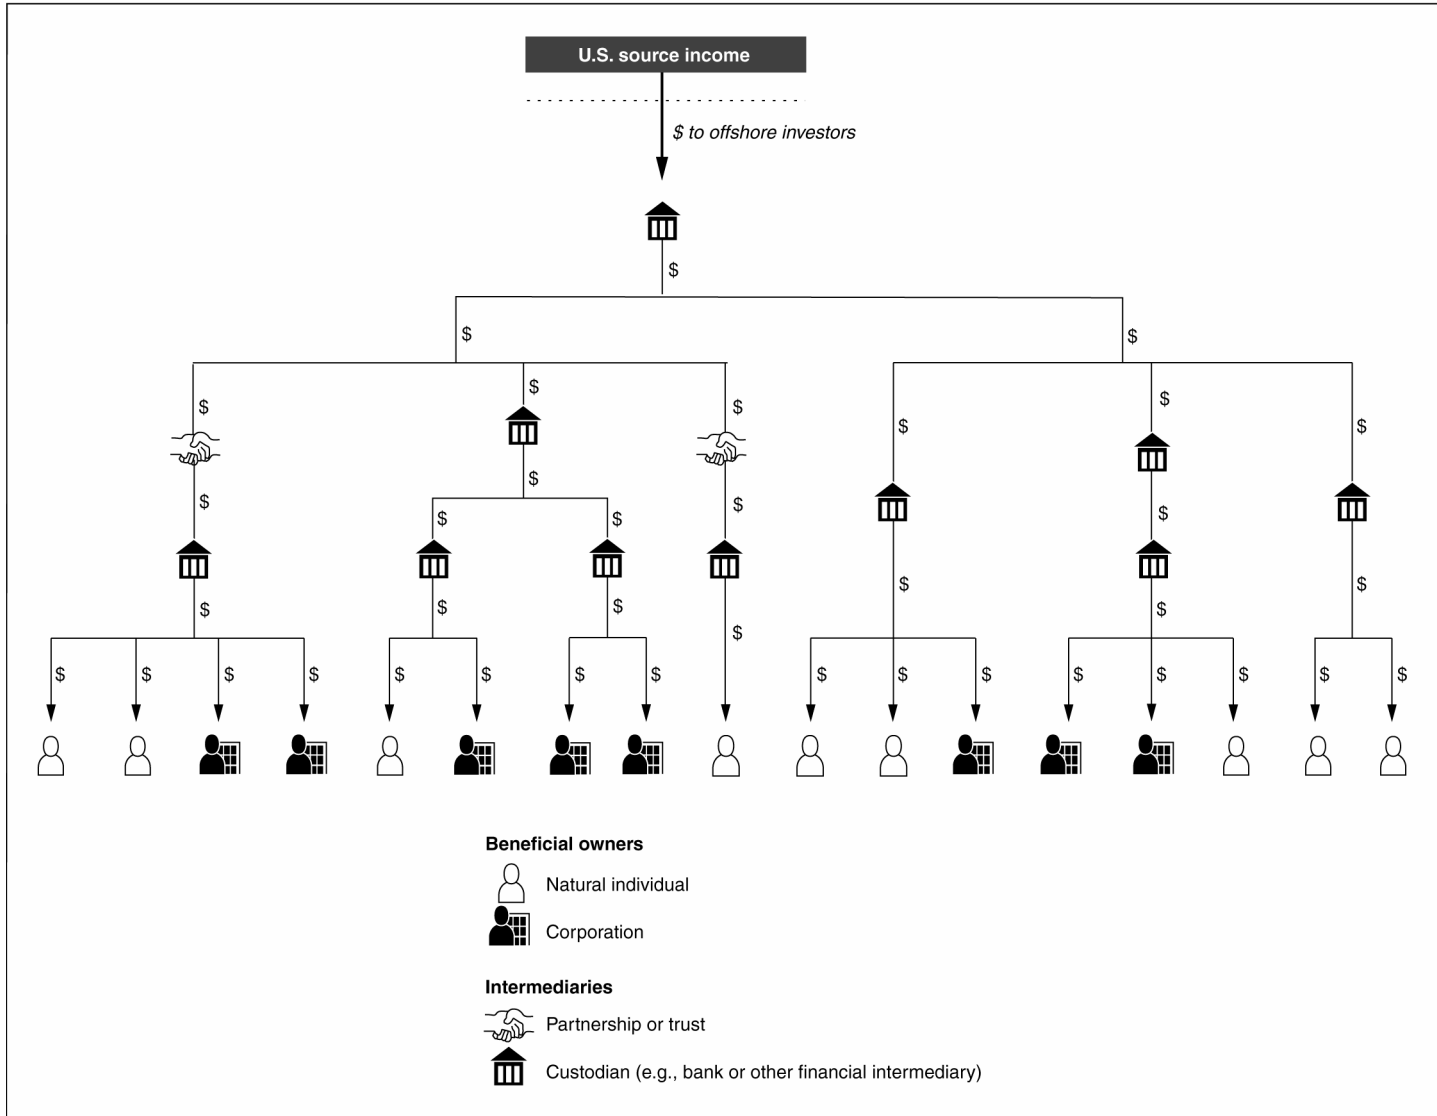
U.S. source income

$ to offshore investors

$

$

$

$

$

$

$

$

$

$

$

$

$

$

$

$

$

$

$

$

$

$

$

$

$

$

$

$

$

$

$

$

$

$

$

$

$

$

$

$

$

$

$

$

Beneficial owners

Natural individual

Corporation

Intermediaries

Partnership or trust

Custodian (e.g., bank or other financial intermediary)